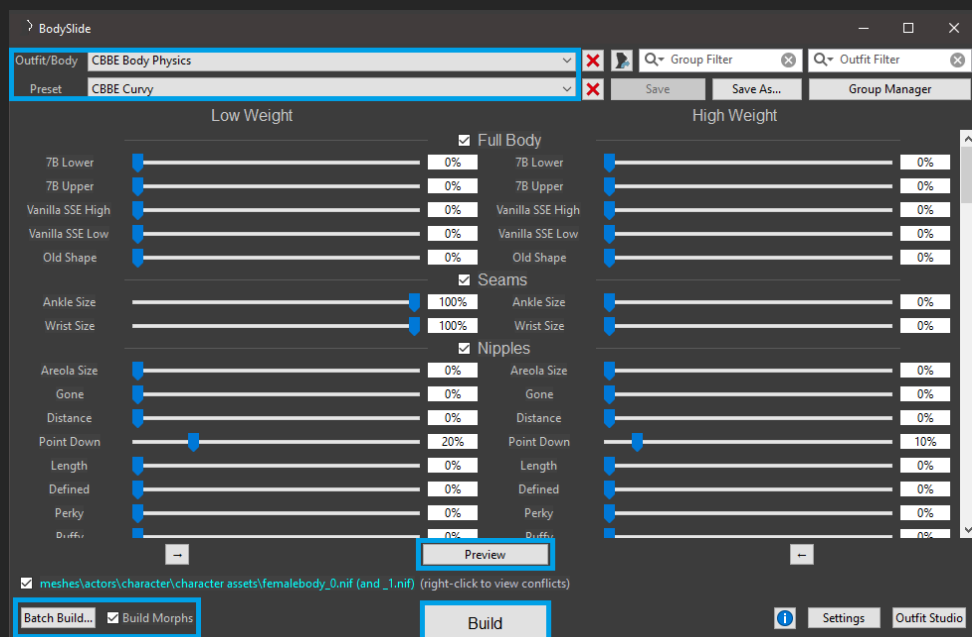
BodySlide

Outfit/Body CBBE Body Physics
Preset CBBE Curvy

Group Filter
Outfit Filter
Save
Save As...
Group Manager

Low Weight
High Weight

Full Body

| Low Weight | | High Weight | |
|---|---|---|---|
| 7B Lower | 0% | 7B Lower | 0% |
| 7B Upper | 0% | 7B Upper | 0% |
| Vanilla SSE High | 0% | Vanilla SSE High | 0% |
| Vanilla SSE Low | 0% | Vanilla SSE Low | 0% |
| Old Shape | 0% | Old Shape | 0% |

Seams

| Low Weight | | High Weight | |
|---|---|---|---|
| Ankle Size | 100% | Ankle Size | 0% |
| Wrist Size | 100% | Wrist Size | 0% |

Nipples

| Low Weight | | High Weight | |
|---|---|---|---|
| Areola Size | 0% | Areola Size | 0% |
| Gone | 0% | Gone | 0% |
| Distance | 0% | Distance | 0% |
| Point Down | 20% | Point Down | 10% |
| Length | 0% | Length | 0% |
| Defined | 0% | Defined | 0% |
| Perky | 0% | Perky | 0% |
| Puffy | 0% | Puffy | 0% |

→
Preview
←

meshes\actors\character\character assets\femalebody_0.nif (and _1.nif) (right-click to view conflicts)

Batch Build...
Build Morphs
Build
Settings
Outfit Studio